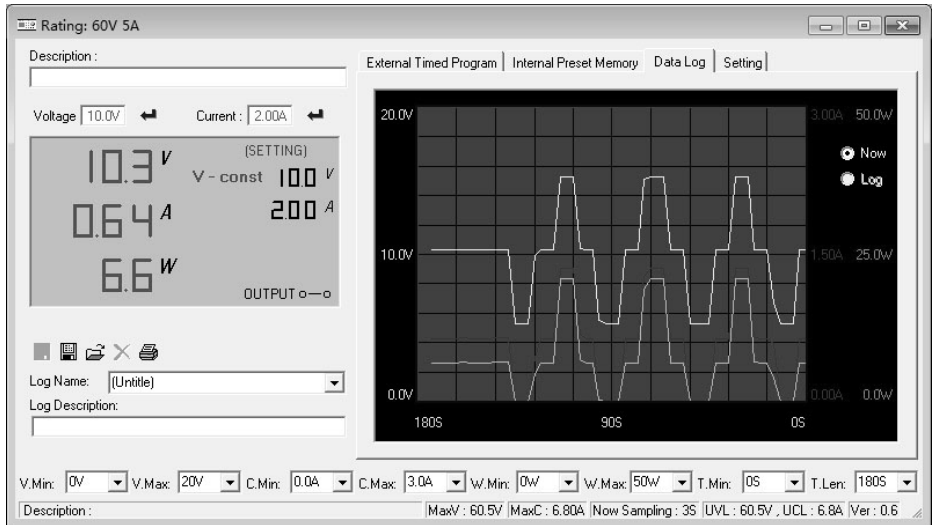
Rating: 60V 5A

Description :

Voltage 10.0V

Current : 2.00A

10.3 V

(SETTING)

V - const 10.0 V

0.64 A

2.00 A

6.6 W

OUTPUT o—o

Log Name: (Untitle)

Log Description:

External Timed Program | Internal Preset Memory | Data Log | Setting

20.0V

3.00A 50.0W

Now

Log

10.0V

1.50A 25.0W

0.0V

0.00A 0.0W

180S

90S

0S

V.Min: 0V V.Max: 20V C.Min: 0.0A C.Max: 3.0A W.Min: 0W W.Max: 50W T.Min: 0S T.Len: 180S

Description :

MaxV : 60.5V | MaxC : 6.80A | Now Sampling : 3S | UVL : 60.5V , UCL : 6.8A | Ver : 0.6